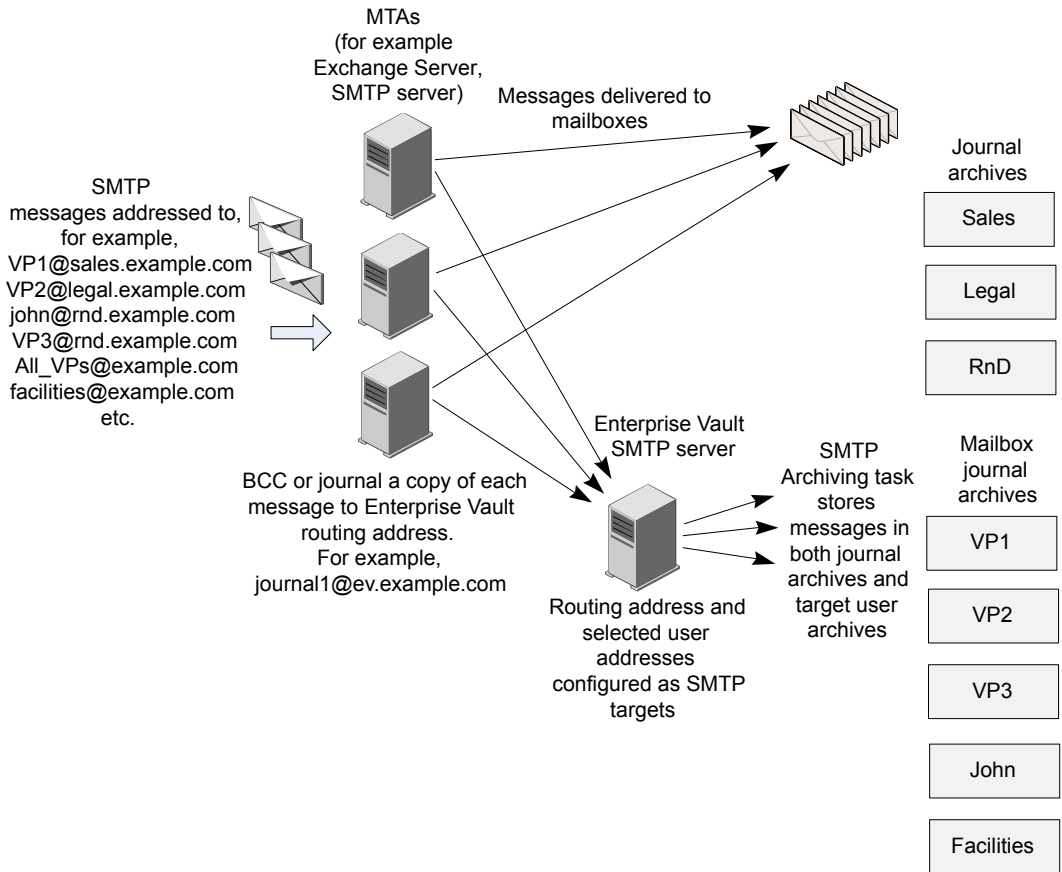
MTAs (for example Exchange Server, SMTP server)

Messages delivered to mailboxes

SMTP messages addressed to, for example, VP1@sales.example.com VP2@legal.example.com john@rnd.example.com VP3@rnd.example.com All_VPs@example.com facilities@example.com etc.

Journal archives

Sales

Legal

RnD

Enterprise Vault SMTP server

BCC or journal a copy of each message to Enterprise Vault routing address. For example, journal1@ev.example.com

SMTP Archiving task stores messages in both journal archives and target user archives

Mailbox journal archives

VP1

VP2

VP3

John

Facilities

Routing address and selected user addresses configured as SMTP targets